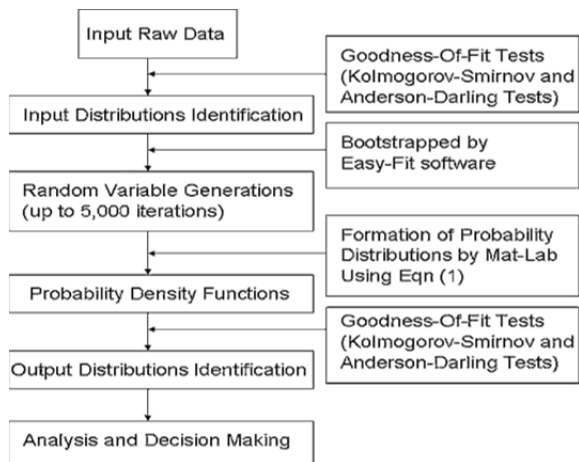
Input Raw Data

Goodness-Of-Fit Tests (Kolmogorov-Smirnov and Anderson-Darling Tests)

Input Distributions Identification

Bootstrapped by Easy-Fit software

Random Variable Generations (up to 5,000 iterations)

Formation of Probability Distributions by Mat-Lab Using Eqn (1)

Probability Density Functions

Goodness-Of-Fit Tests (Kolmogorov-Smirnov and Anderson-Darling Tests)

Output Distributions Identification

Analysis and Decision Making